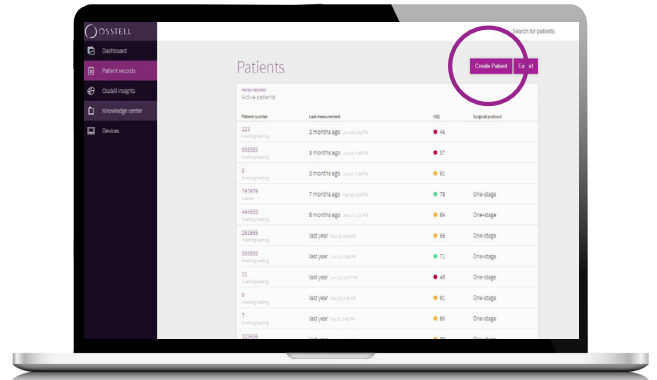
OSSTELL

Dashboard
Patient records
Osstell insights
Knowledge center
Devices

Search for patients

Patients

Create Patient
Ex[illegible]t

Active patients

| Patient number | Last measurement | ISQ | Surgical protocol |
|---|---|---|---|
| 123 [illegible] | 2 months ago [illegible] | 46 | |
| 858585 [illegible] | 3 months ago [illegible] | 5* | |
| 0 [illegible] | 3 months ago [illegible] | 61 | |
| 787878 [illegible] | 7 months ago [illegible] | 78 | One-stage |
| 444555 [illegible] | 8 months ago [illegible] | 64 | One-stage |
| 232868 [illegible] | last year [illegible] | 66 | One-stage |
| 555555 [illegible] | last year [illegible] | 71 | One-stage |
| 11 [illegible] | last year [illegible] | 49 | One-stage |
| 8 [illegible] | last year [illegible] | 61 | One-stage |
| 7 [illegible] | last year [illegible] | 60 | One-stage |
| 123456 | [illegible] | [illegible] | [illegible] |